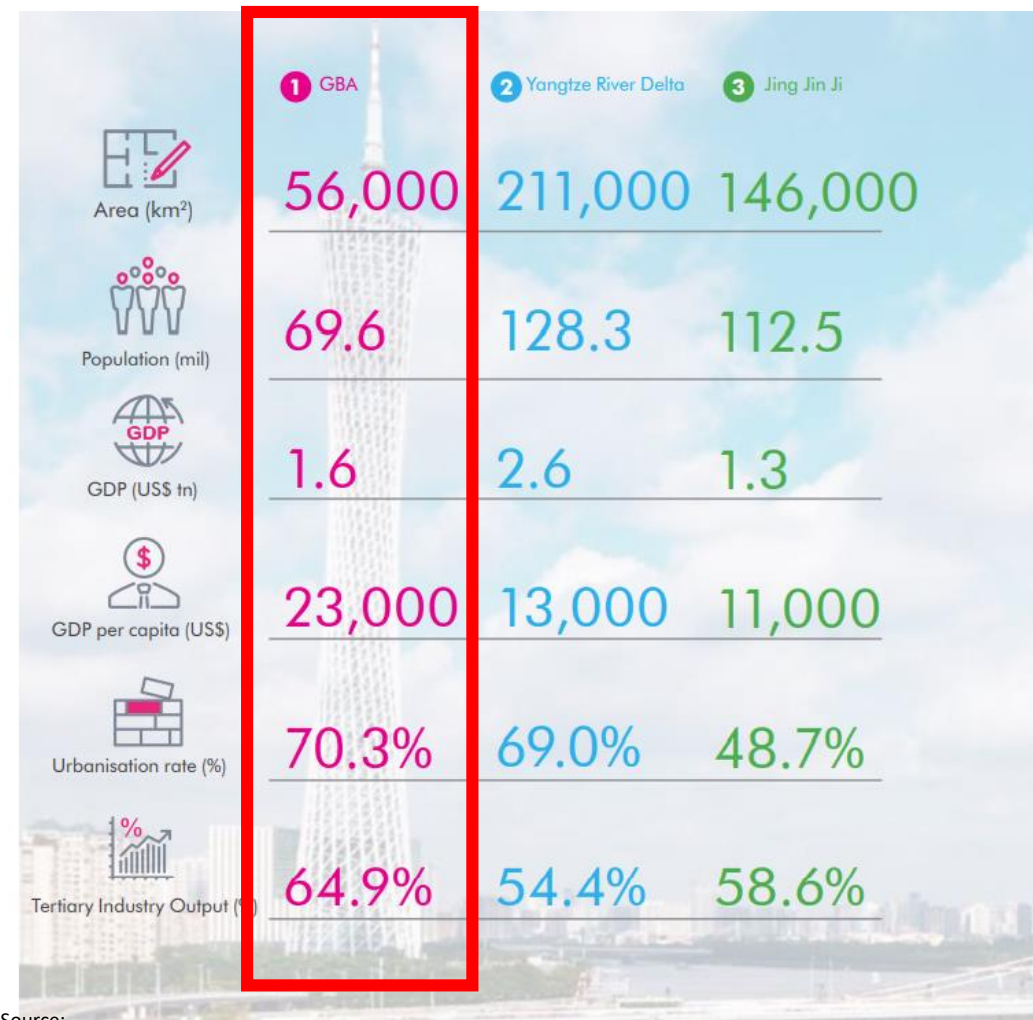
| | 1 GBA | 2 Yangtze River Delta | 3 Jing Jin Ji |
|---|---|---|---|
| Area ($km^2$) | 56,000 | 211,000 | 146,000 |
| Population (mil) | 69.6 | 128.3 | 112.5 |
| GDP (US$ tn) | 1.6 | 2.6 | 1.3 |
| GDP per capita (US$) | 23,000 | 13,000 | 11,000 |
| Urbanisation rate (%) | 70.3% | 69.0% | 48.7% |
| Tertiary Industry Output (%) | 64.9% | 54.4% | 58.6% |

GDP

%

Source: